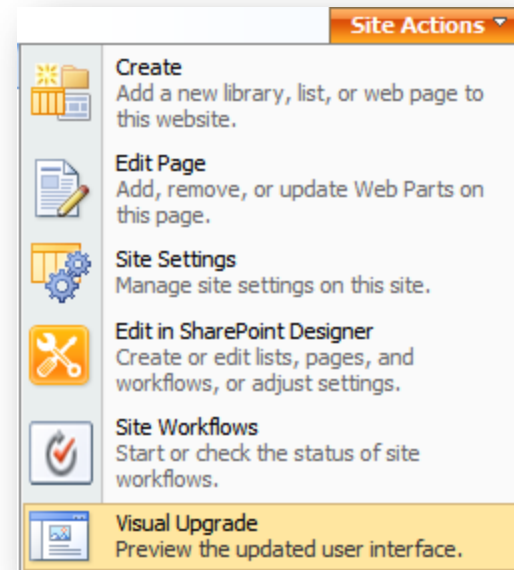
Site Actions

Create
Add a new library, list, or web page to this website.

Edit Page
Add, remove, or update Web Parts on this page.

Site Settings
Manage site settings on this site.

Edit in SharePoint Designer
Create or edit lists, pages, and workflows, or adjust settings.

Site Workflows
Start or check the status of site workflows.

Visual Upgrade
Preview the updated user interface.